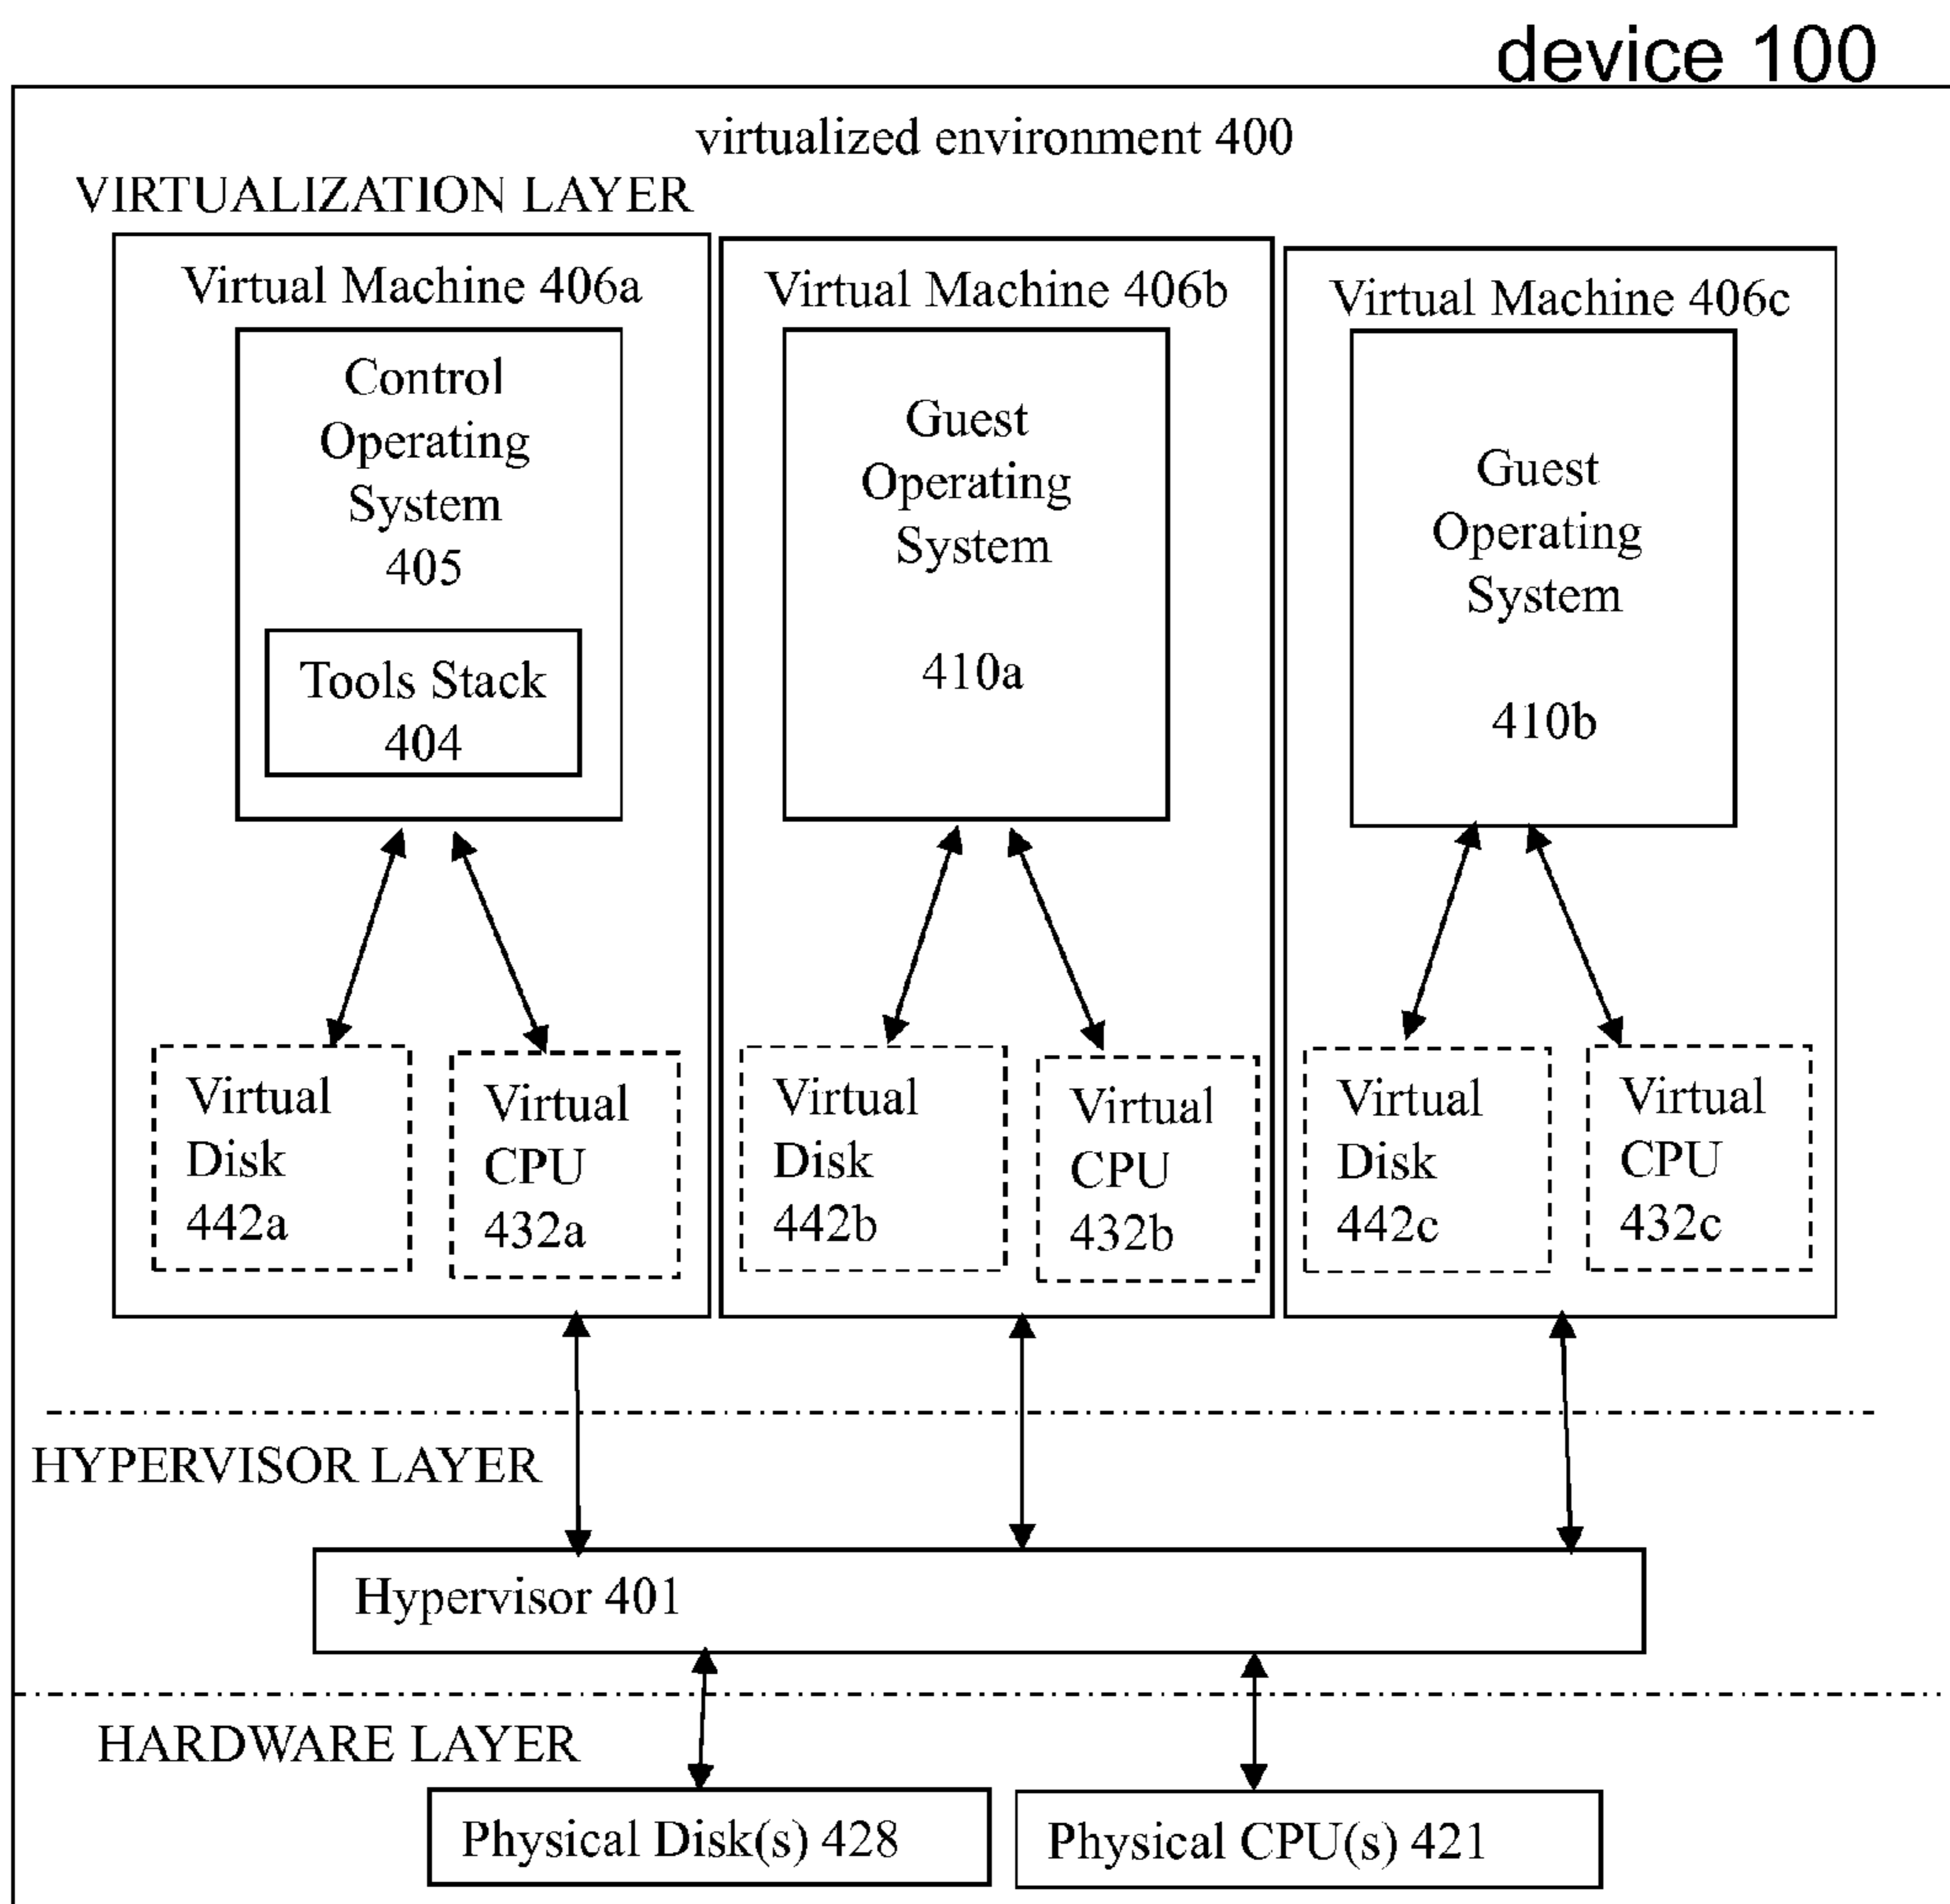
device 100

virtualized environment 400

VIRTUALIZATION LAYER

Virtual Machine 406a

Control Operating System 405

Tools Stack 404

Virtual Disk 442a

Virtual CPU 432a

Virtual Machine 406b

Guest Operating System

410a

Virtual Disk 442b

Virtual CPU 432b

Virtual Machine 406c

Guest Operating System

410b

Virtual Disk 442c

Virtual CPU 432c

HYPERVISOR LAYER

Hypervisor 401

HARDWARE LAYER

Physical Disk(s) 428

Physical CPU(s) 421